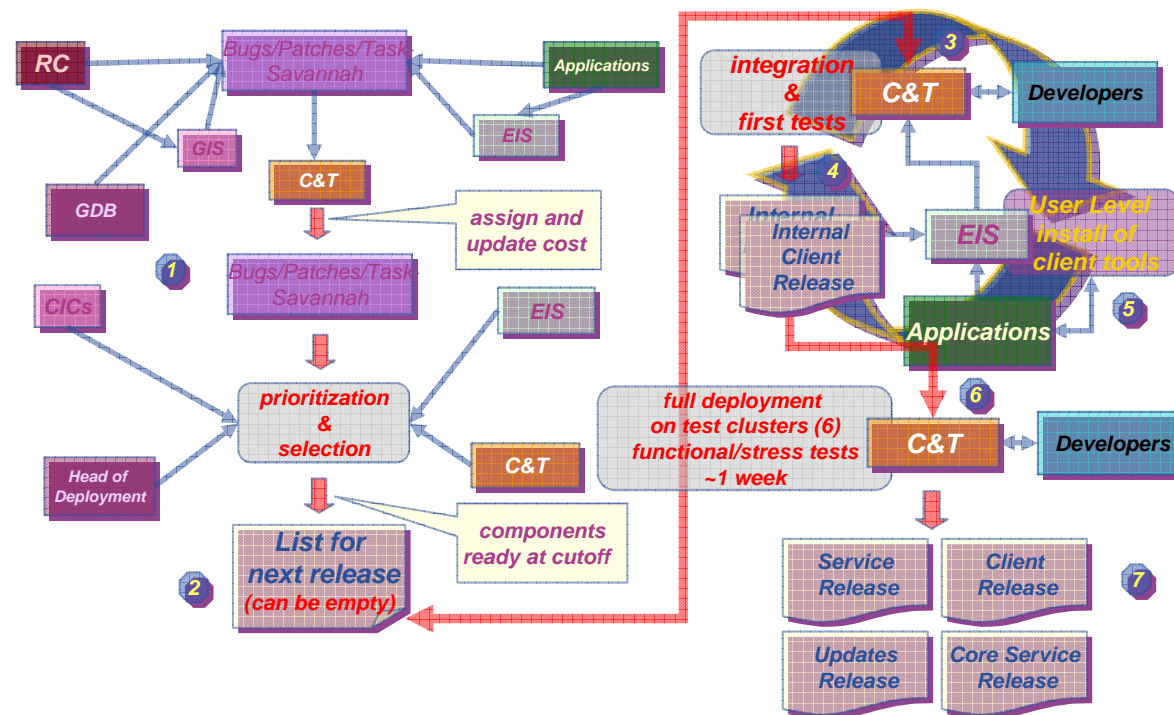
RC

Bugs/Patches/Task Savannah

Applications

GIS

EIS

GDB

C&T

assign and update cost

1

Bugs/Patches/Task Savannah

CICs

EIS

prioritization & selection

Head of Deployment

C&T

components ready at cutoff

List for next release (can be empty)

2

integration & first tests

C&T

3

Developers

4

Internal Client Release

EIS

User Level install of client tools

5

Applications

6

full deployment on test clusters (6) functional/stress tests ~1 week

C&T

Developers

Service Release

Client Release

7

Updates Release

Core Service Release